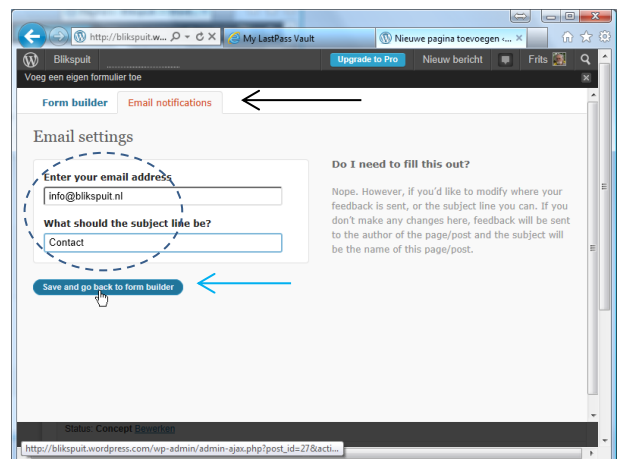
http://blikspuit.w... My LastPass Vault Nieuwe pagina toevoegen ‹...

Blikspuit Upgrade to Pro Nieuw bericht Frits

Voeg een eigen formulier toe

Form builder Email notifications

Email settings

Enter your email address
info@blikspuit.nl

What should the subject line be?
Contact

Save and go back to form builder

Do I need to fill this out?

Nope. However, if you'd like to modify where your feedback is sent, or the subject line you can. If you don't make any changes here, feedback will be sent to the author of the page/post and the subject will be the name of this page/post.

Status: Concept Bewerken

http://blikspuit.wordpress.com/wp-admin/admin-ajax.php?post_id=27&acti...